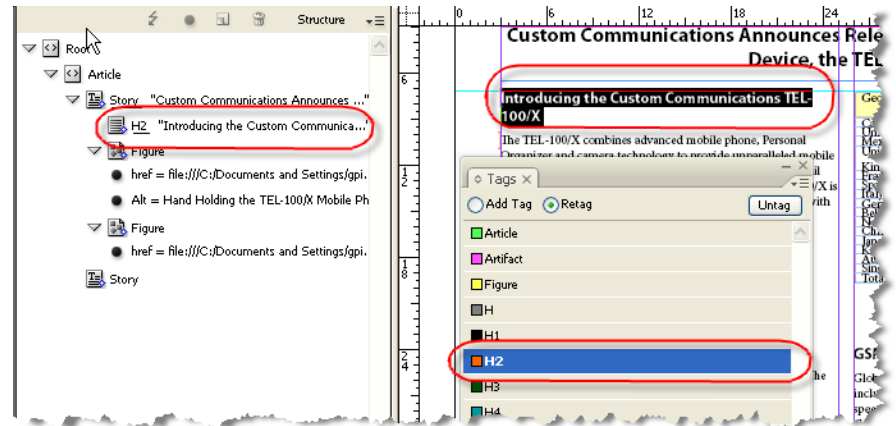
Structure

Root
Article
Story "Custom Communications Announces ..."
H2 "Introducing the Custom Communica..."
Figure
href = file:///C:/Documents and Settings/gpi.
Alt = Hand Holding the TEL-100/X Mobile Ph
Figure
href = file:///C:/Documents and Settings/gpi.
Story

0 6 12 18 24

Custom Communications Announces Rele
Device, the TEL

Introducing the Custom Communications TEL-100/X

The TEL-100/X combines advanced mobile phone, Personal Organizer and camera technology to provide unparalleled mobile

Tags
Add Tag
Retag
Untag
Article
Artifact
Figure
H
H1
H2
H3
H4